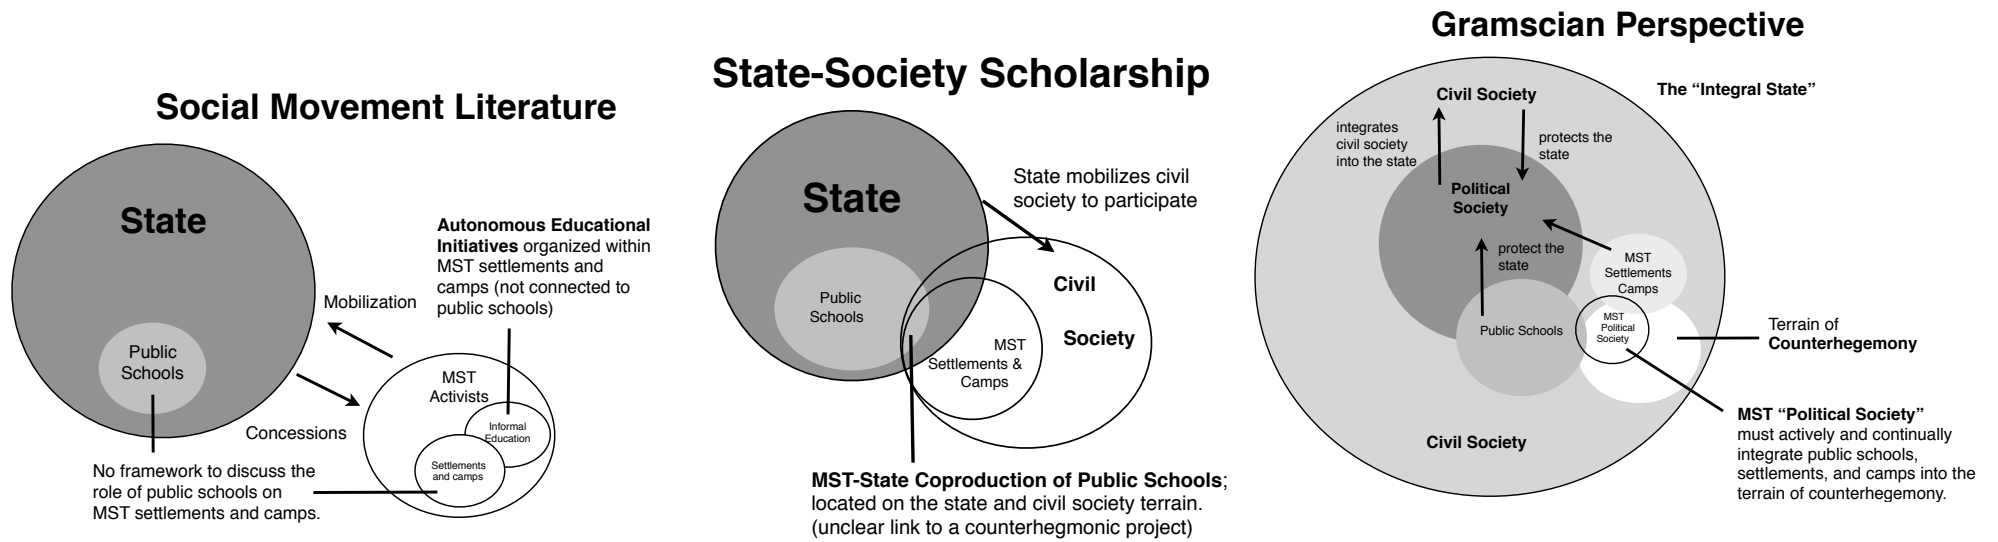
Social Movement Literature

State

Public Schools

Mobilization

Concessions

Autonomous Educational Initiatives organized within MST settlements and camps (not connected to public schools)

MST Activists

Informal Education

Settlements and camps

No framework to discuss the role of public schools on MST settlements and camps.

State-Society Scholarship

State

Public Schools

State mobilizes civil society to participate

Civil

Society

MST Settlements & Camps

MST-State Coproduction of Public Schools; located on the state and civil society terrain. (unclear link to a counterhegmonic project)

Gramscian Perspective

The "Integral State"

Civil Society

integrates civil society into the state

protects the state

Political Society

protect the state

MST Settlements Camps

Public Schools

MST Political Society

Terrain of Counterhegemony

Civil Society

MST "Political Society" must actively and continually integrate public schools, settlements, and camps into the terrain of counterhegemony.